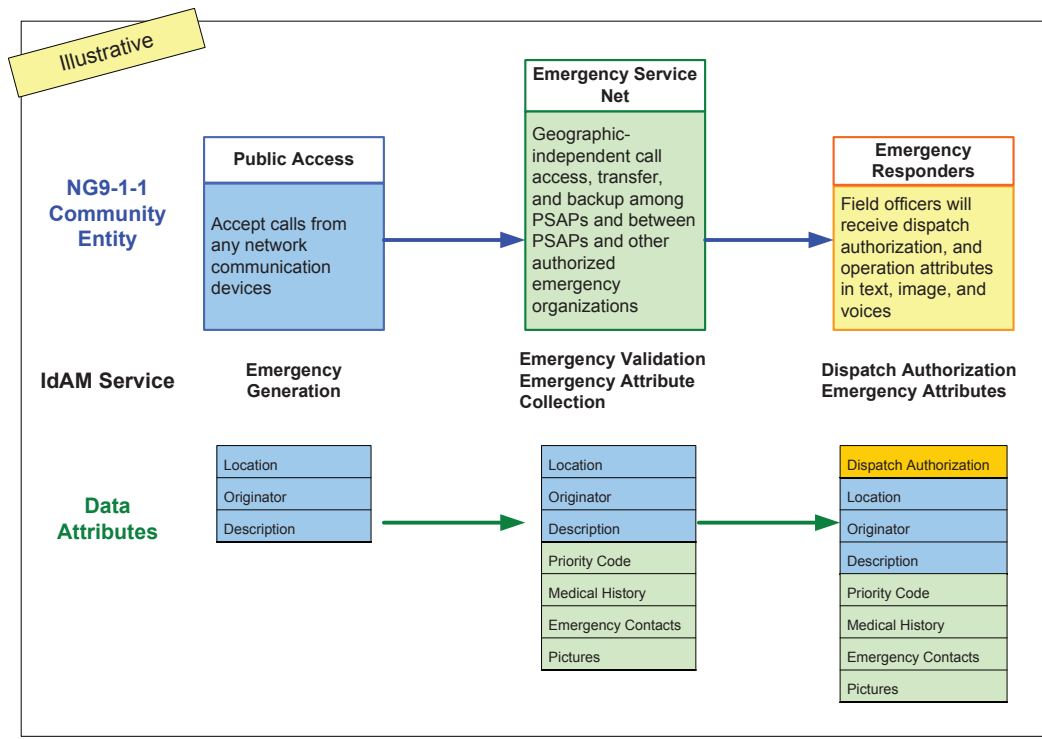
Illustrative

NG9-1-1 Community Entity

Public Access

Accept calls from any network communication devices

Emergency Service Net

Geographic-independent call access, transfer, and backup among PSAPs and between PSAPs and other authorized emergency organizations

Emergency Responders

Field officers will receive dispatch authorization, and operation attributes in text, image, and voices

IdAM Service

Emergency Generation

Emergency Validation
Emergency Attribute Collection

Dispatch Authorization
Emergency Attributes

Data Attributes

| Location |
|---|
| Originator |
| Description |

| Location |
|---|
| Originator |
| Description |
| Priority Code |
| Medical History |
| Emergency Contacts |
| Pictures |

| Dispatch Authorization |
|---|
| Location |
| Originator |
| Description |
| Priority Code |
| Medical History |
| Emergency Contacts |
| Pictures |